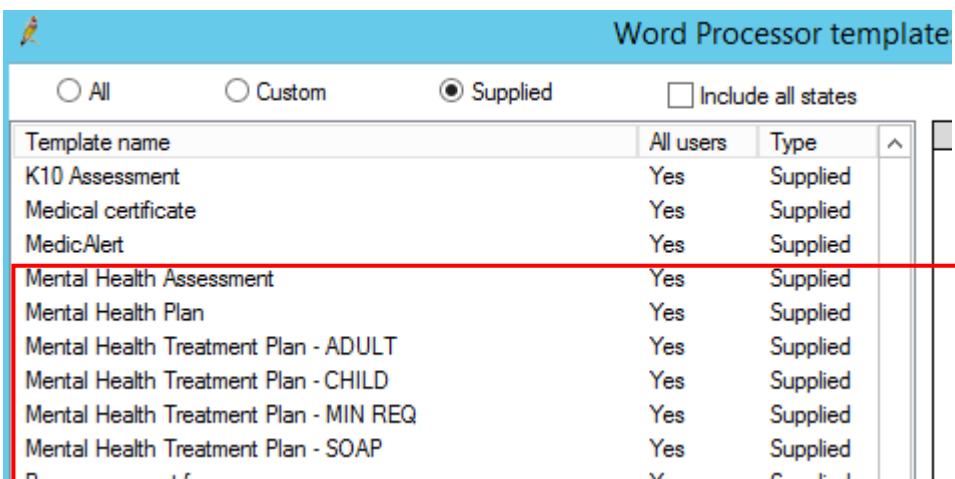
Word Processor template

All Custom Supplied Include all states

| Template name | All users | Type |
|---|---|---|
| K10 Assessment | Yes | Supplied |
| Medical certificate | Yes | Supplied |
| MedicAlert | Yes | Supplied |
| Mental Health Assessment | Yes | Supplied |
| Mental Health Plan | Yes | Supplied |
| Mental Health Treatment Plan - ADULT | Yes | Supplied |
| Mental Health Treatment Plan - CHILD | Yes | Supplied |
| Mental Health Treatment Plan - MIN REQ | Yes | Supplied |
| Mental Health Treatment Plan - SOAP | Yes | Supplied |
| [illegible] | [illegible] | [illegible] |